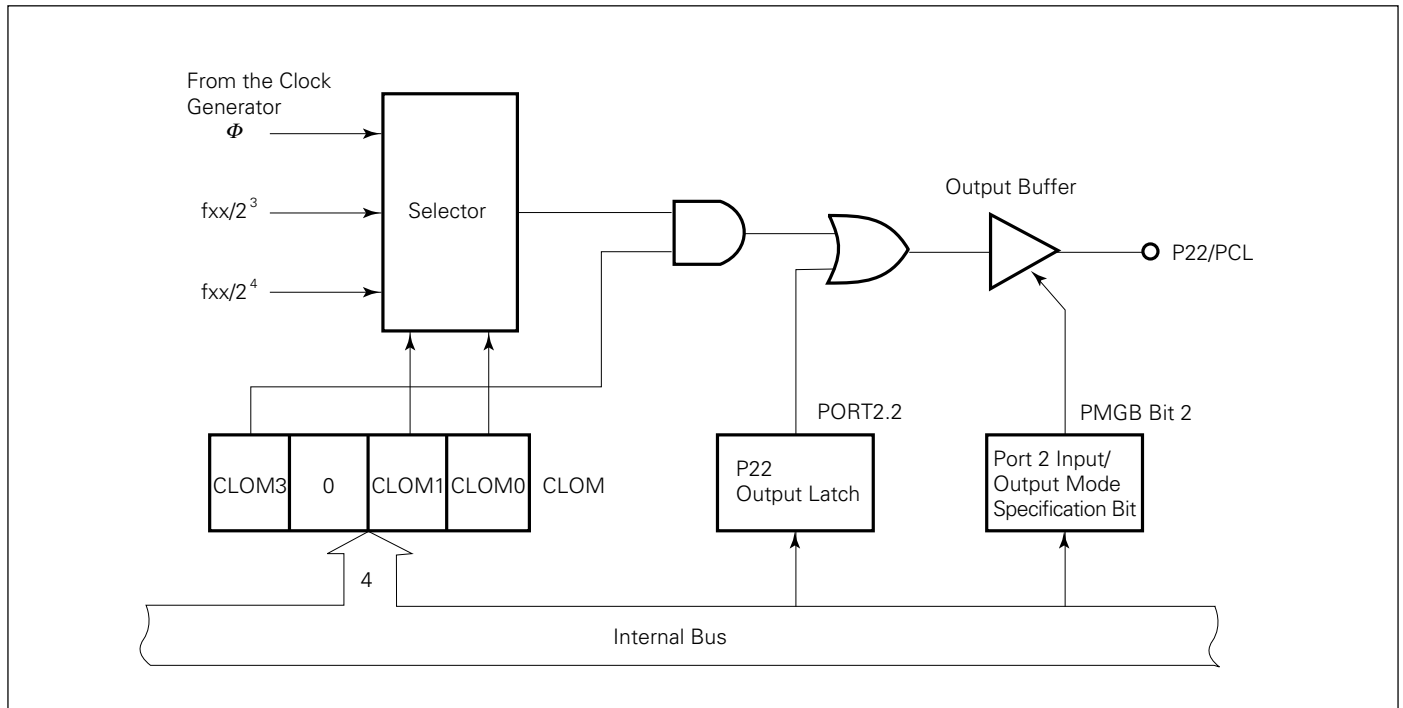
From the Clock Generator
$\Phi$

$fxx/2^3$

$fxx/2^4$

Selector

Output Buffer

P22/PCL

PORT2.2

PMGB Bit 2

| CLOM3 | 0 | CLOM1 | CLOM0 |
|---|---|---|---|

CLOM

P22
Output Latch

Port 2 Input/
Output Mode
Specification Bit

4

Internal Bus